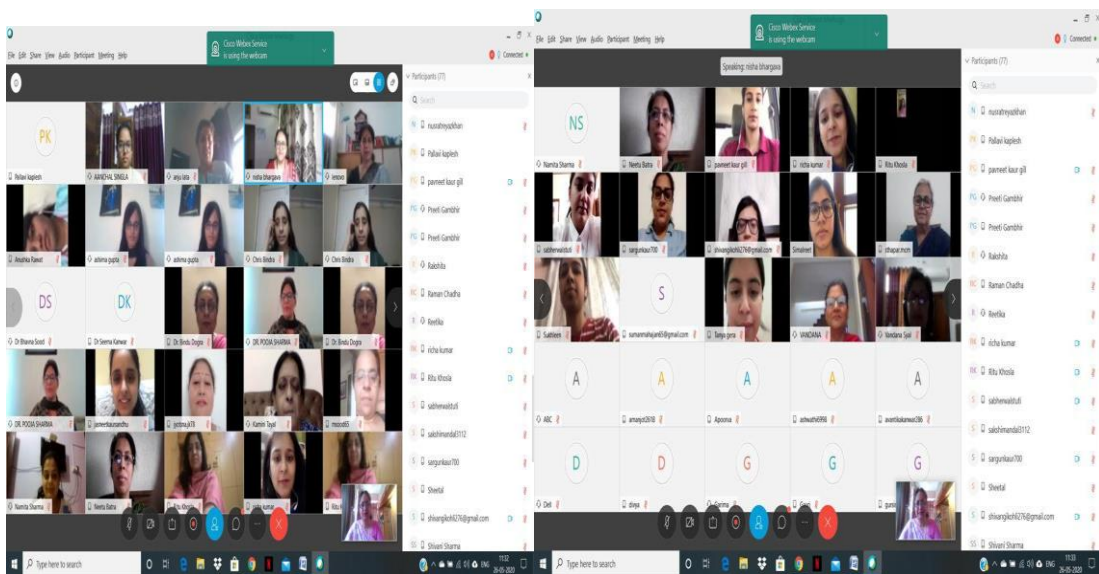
File Edit Share View Audio Participant Meeting Help
Cisco Webex Service is using the webcam
Connected

PK
Pallavi kaplesh
AANCHAL SINGLA
anju lata
nisha bhargava
lenovo
Anushka Rawat
ashima gupta
ashima gupta
Chris Bindra
Chris Bindra
DS
DK
Dr Bhavna Sood
Dr Seema Kanwar
Dr. Bindu Dogra
DR. POOJA SHARMA
Dr. Bindu Dogra
DR. POOJA SHARMA
parmeetkaursandhu
jyotima.jk19
Kamini Tayal
mood65
Namita Sharma
Neeta Batra
Ritu Khosla
richa kumar

Participants (77)
Search
nusratreyazkhan
Pallavi kaplesh
parmeet kaur gill
Preeti Gambhir
Preeti Gambhir
Rakshita
Raman Chadha
Reetika
richa kumar
Ritu Khosla
sabherwalstuti
sakshimunda13112
sargunkaur700
Sheetal
shivangikohli6276@gmail.com
Shivani Sharma

Type here to search
ENG 11:32 26-05-2020

File Edit Share View Audio Participant Meeting Help
Cisco Webex Service is using the webcam
Connected
Speaking: nisha bhargava

NS
Namita Sharma
Neeta Batra
parmeet kaur gill
richa kumar
Ritu Khosla
sabherwalstuti
sargunkaur700
shivangikohli6276@gmail.com
Simaleet
dthapar.mum
S
Sukhleen
sumanmahajan65@gmail.com
Tanya gera
VANDANA
Vandana Syal
A
A
A
A
A
ABC
amanjot2618
Apoorva
ashwathi6998
avantikakanwar286
D
D
G
G
G
Deli
divya
Garima
Gauri
gursi

Participants (77)
Search
nusratreyazkhan
Pallavi kaplesh
parmeet kaur gill
Preeti Gambhir
Preeti Gambhir
Rakshita
Raman Chadha
Reetika
richa kumar
Ritu Khosla
sabherwalstuti
sakshimunda13112
sargunkaur700
Sheetal
shivangikohli6276@gmail.com
Shivani Sharma

Type here to search
ENG 11:33 26-05-2020